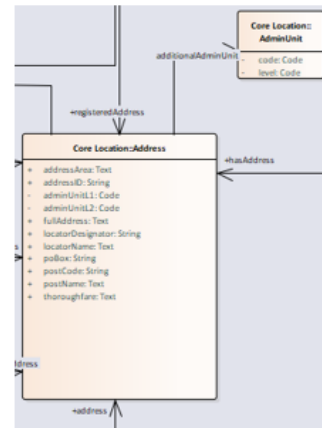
Core Location::AdminUnit

- code: Code
- level: Code

additionalAdminUnit

+registeredAddress

Core Location::Address

+ addressArea: Text
+ addressID: String
- adminUnitL1: Code
- adminUnitL2: Code
+ fullAddress: Text
+ locatorDesignator: String
+ locatorName: Text
+ poBox: String
+ postCode: String
+ postName: Text
+ thoroughfare: Text

+hasAddress

s

ldress

+address